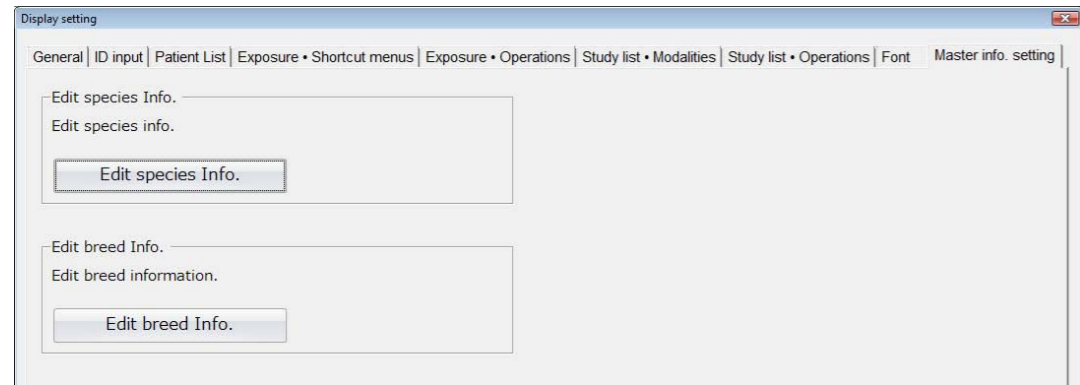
Display setting

General | ID input | Patient List | Exposure • Shortcut menus | Exposure • Operations | Study list • Modalities | Study list • Operations | Font | Master info. setting

Edit species Info.

Edit species info.

Edit species Info.

Edit breed Info.

Edit breed information.

Edit breed Info.